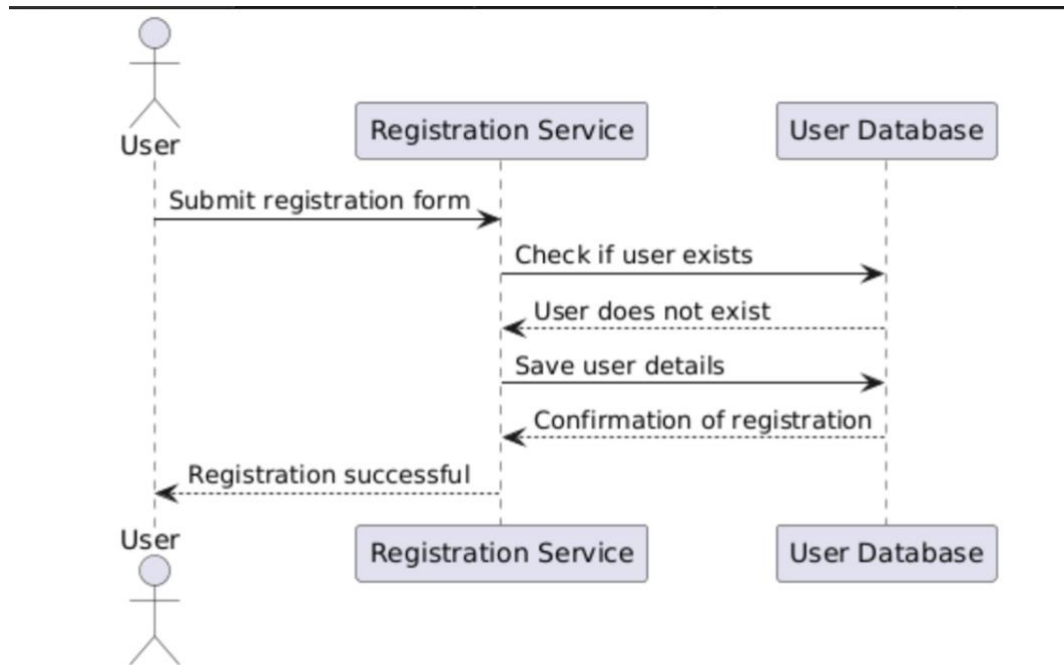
User

Registration Service

User Database

Submit registration form

Check if user exists

User does not exist

Save user details

Confirmation of registration

Registration successful

User

Registration Service

User Database